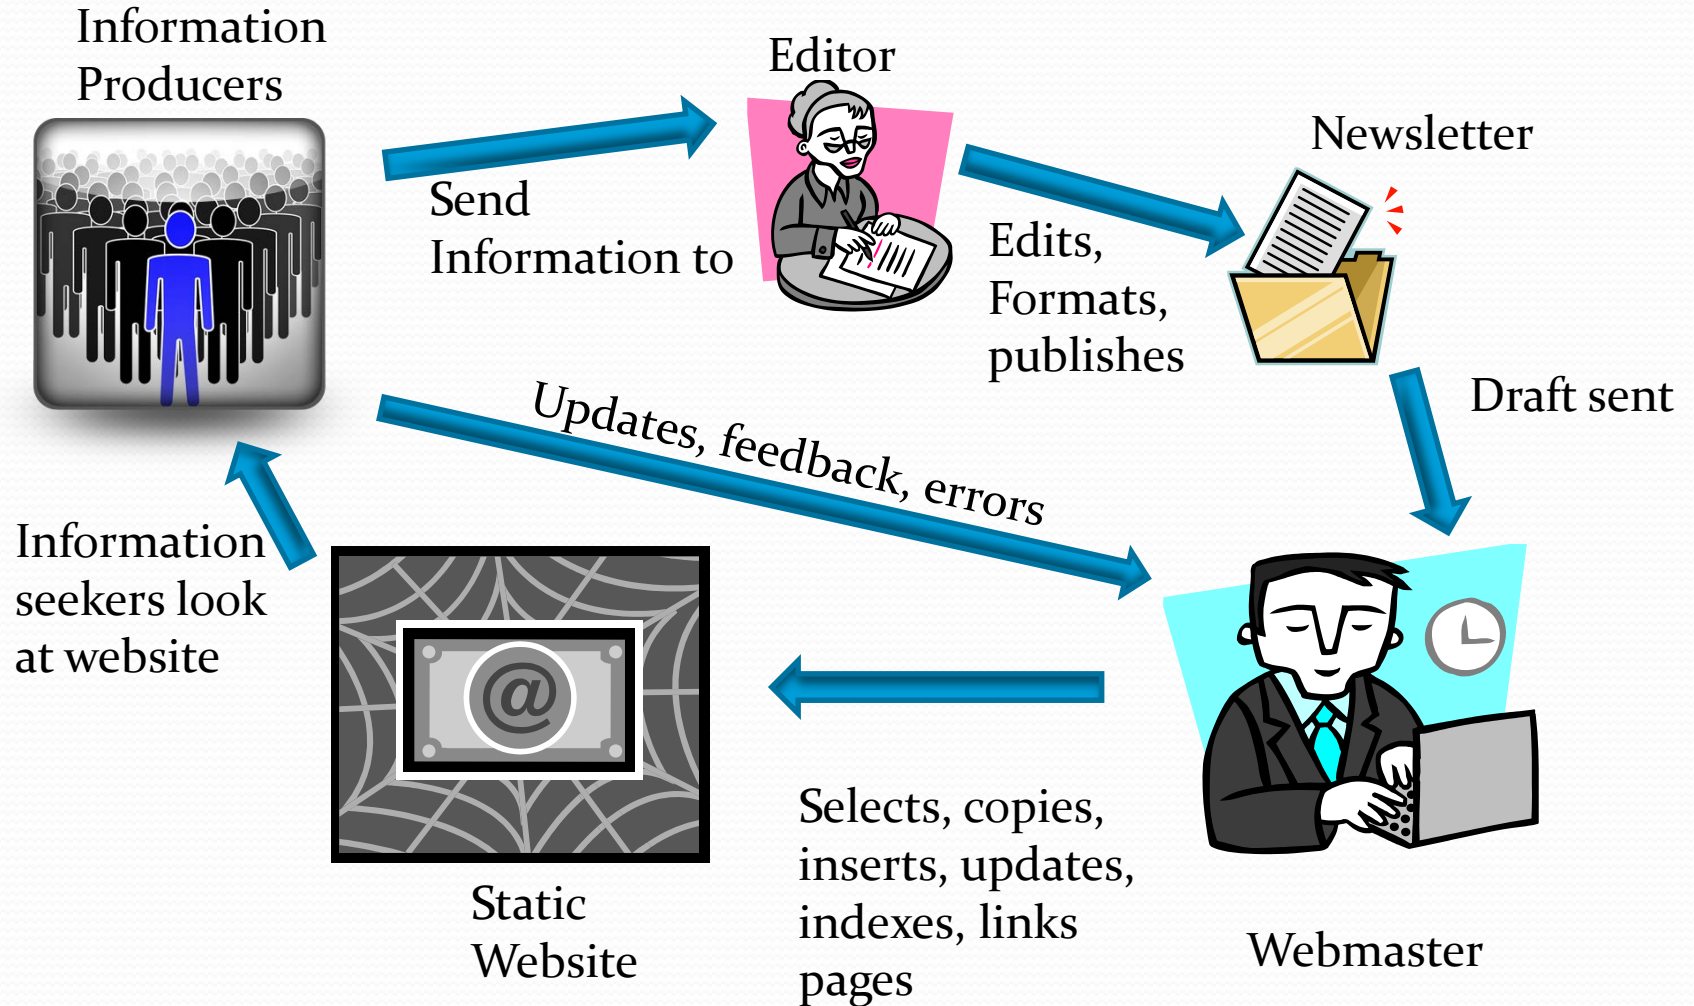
Information Producers

Send Information to

Editor

Edits, Formats, publishes

Newsletter

Draft sent

Updates, feedback, errors

Information seekers look at website

@

Static Website

Selects, copies, inserts, updates, indexes, links pages

Webmaster